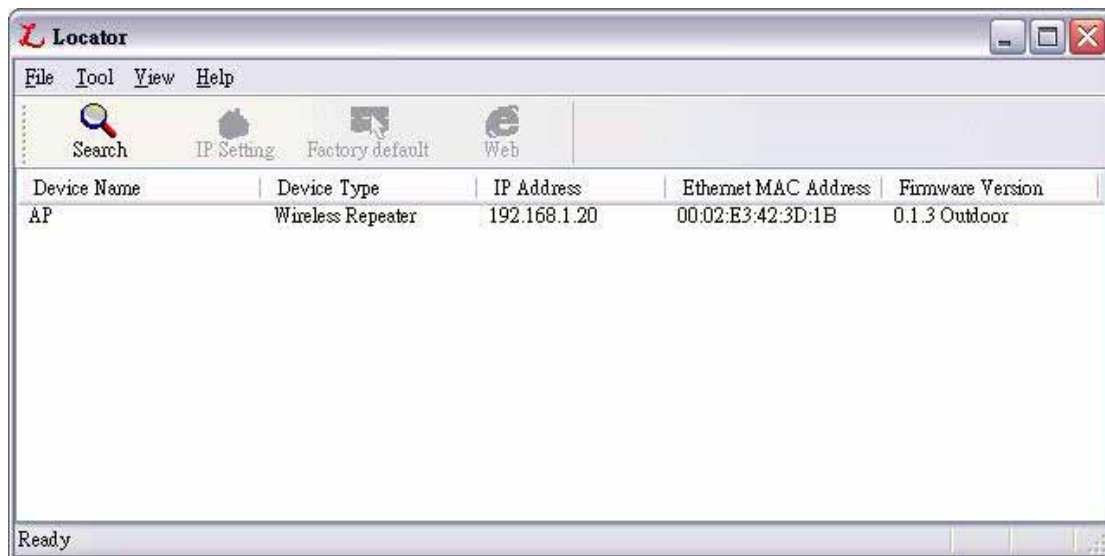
Locator

File Tool View Help

Search IP Setting Factory default Web

| Device Name | Device Type | IP Address | Ethernet MAC Address | Firmware Version |
|---|---|---|---|---|
| AP | Wireless Repeater | 192.168.1.20 | 00:02:E3:42:3D:1B | 0.1.3 Outdoor |

Ready